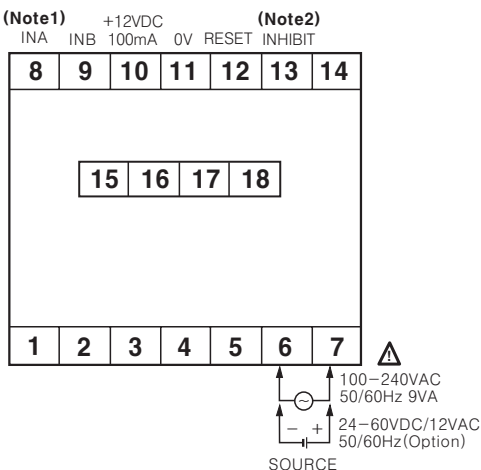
(Note1)
INA

INB

+12VDC
100mA

0V

RESET

(Note2)
INHIBIT

| 8 | 9 | 10 | 11 | 12 | 13 | 14 |
|---|---|---|---|---|---|---|

| 15 | 16 | 17 | 18 |
|---|---|---|---|

| 1 | 2 | 3 | 4 | 5 | 6 | 7 |
|---|---|---|---|---|---|---|

⚠

100−240VAC
50/60Hz 9VA

− +

24−60VDC/12VAC
50/60Hz(Option)

SOURCE